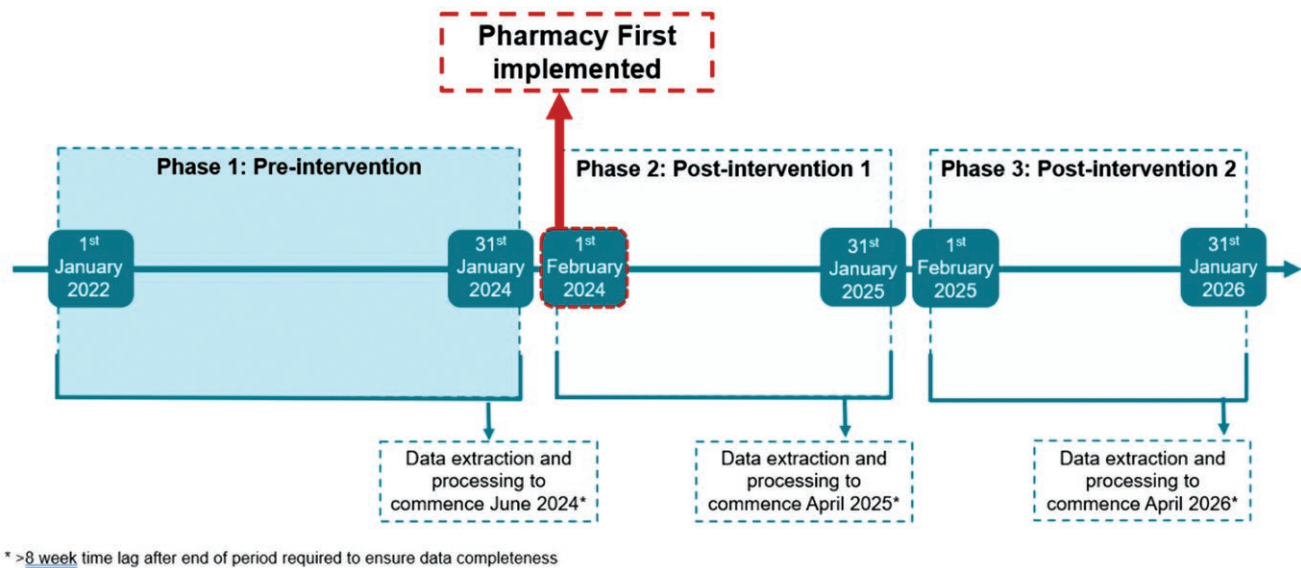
Pharmacy First implemented

Phase 1: Pre-intervention

Phase 2: Post-intervention 1

Phase 3: Post-intervention 2

1$^{st}$ January 2022

31$^{st}$ January 2024

1$^{st}$ February 2024

31$^{st}$ January 2025

1$^{st}$ February 2025

31$^{st}$ January 2026

Data extraction and processing to commence June 2024*

Data extraction and processing to commence April 2025*

Data extraction and processing to commence April 2026*

* >8 week time lag after end of period required to ensure data completeness